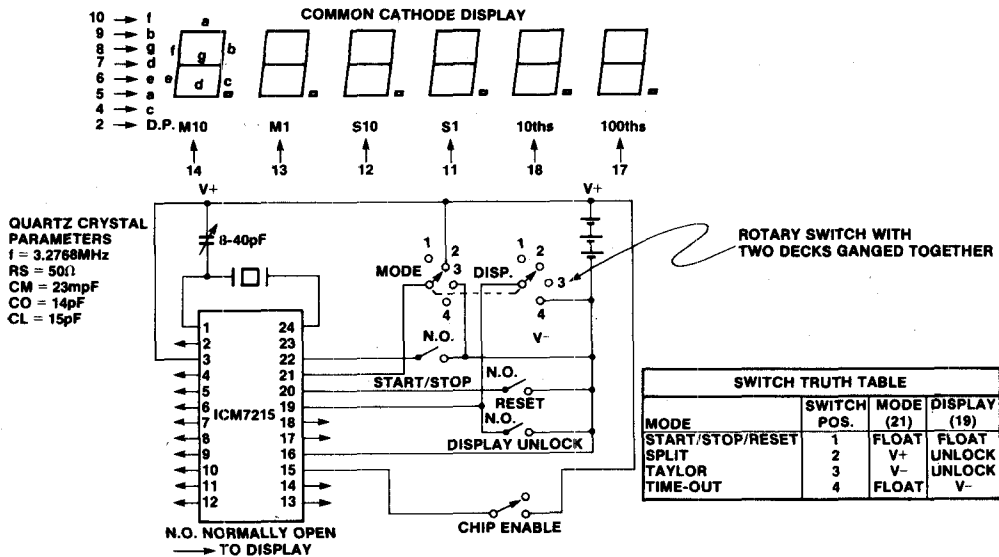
COMMON CATHODE DISPLAY

10 → f
9 → b
8 → g
7 → d
6 → e
5 → a
4 → c
2 → D.P.

a
f
g
b
e
d
c

M10 M1 S10 S1 10ths 100ths

14 13 12 11 18 17

V+

V+

QUARTZ CRYSTAL PARAMETERS
f = 3.2768MHz
RS = 50Ω
CM = 23mpF
CO = 14pF
CL = 15pF

8-40pF

1 2
MODE 3
4

1 2
DISP. 3
4

V−

ROTARY SWITCH WITH TWO DECKS GANGED TOGETHER

N.O.

START/STOP

N.O.
RESET

N.O.
DISPLAY UNLOCK

CHIP ENABLE

ICM7215

1 24
2 23
3 22
4 21
5 20
6 19
7 18
8 17
9 16
10 15
11 14
12 13

N.O. NORMALLY OPEN
→ TO DISPLAY

| SWITCH TRUTH TABLE | | | |
|---|---|---|---|
| MODE | SWITCH POS. | MODE (21) | DISPLAY (19) |
| START/STOP/RESET | 1 | FLOAT | FLOAT |
| SPLIT | 2 | V+ | UNLOCK |
| TAYLOR | 3 | V− | UNLOCK |
| TIME-OUT | 4 | FLOAT | V− |